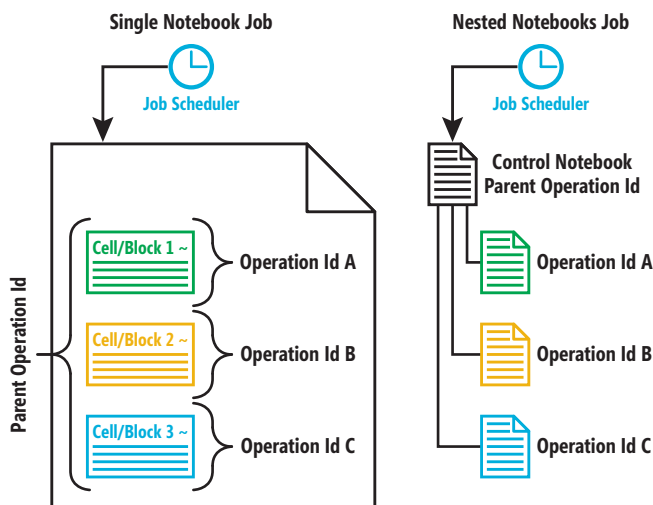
Single Notebook Job

Job Scheduler

Parent Operation Id

Cell/Block 1 ~

Operation Id A

Cell/Block 2 ~

Operation Id B

Cell/Block 3 ~

Operation Id C

Nested Notebooks Job

Job Scheduler

Control Notebook
Parent Operation Id

Operation Id A

Operation Id B

Operation Id C